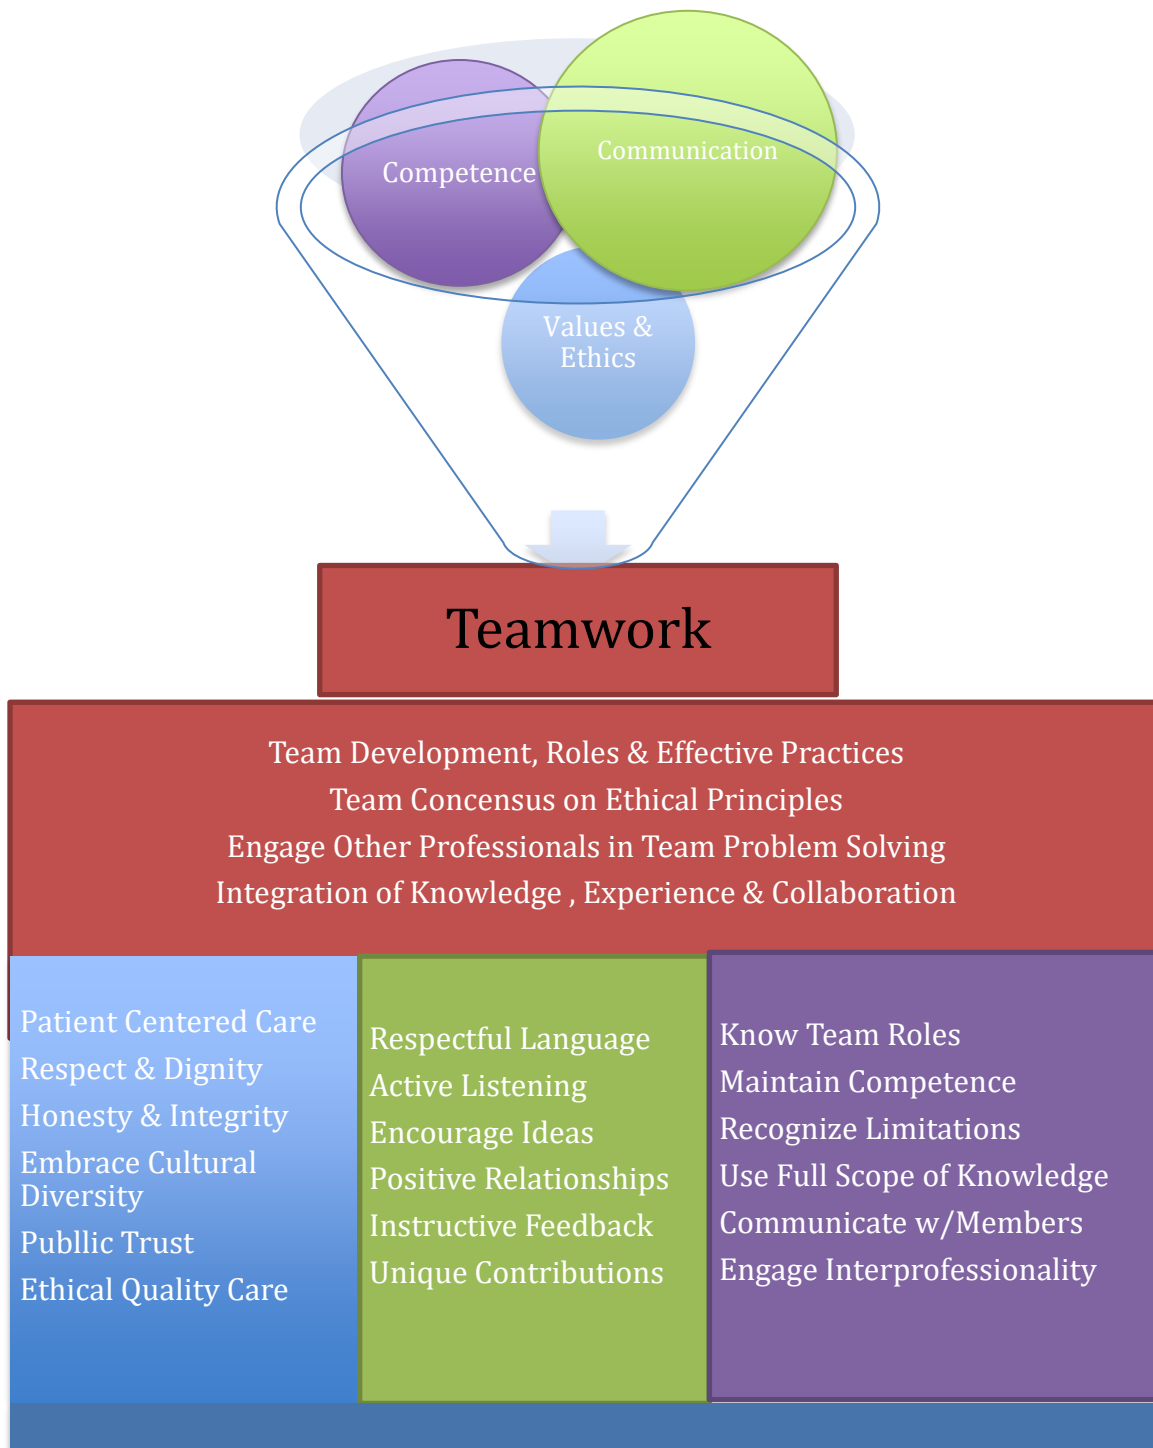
Competence

Communication

Values & Ethics

Teamwork

Team Development, Roles & Effective Practices
Team Concensus on Ethical Principles
Engage Other Professionals in Team Problem Solving
Integration of Knowledge , Experience & Collaboration

Patient Centered Care
Respect & Dignity
Honesty & Integrity
Embrace Cultural Diversity
Publlic Trust
Ethical Quality Care

Respectful Language
Active Listening
Encourage Ideas
Positive Relationships
Instructive Feedback
Unique Contributions

Know Team Roles
Maintain Competence
Recognize Limitations
Use Full Scope of Knowledge
Communicate w/Members
Engage Interprofessionality